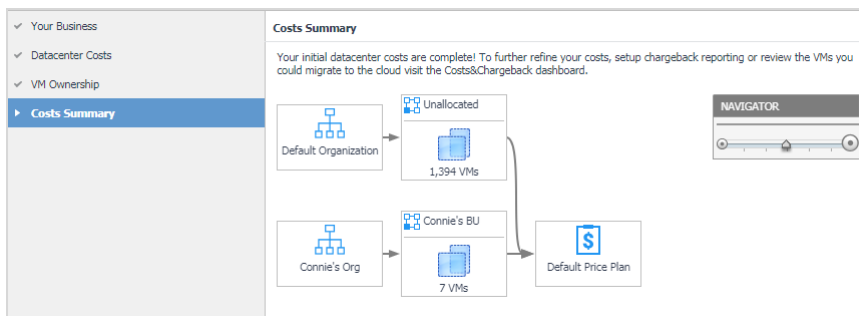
Your Business
Datacenter Costs
VM Ownership
Costs Summary

Costs Summary

Your initial datacenter costs are complete! To further refine your costs, setup chargeback reporting or review the VMs you could migrate to the cloud visit the Costs&Chargeback dashboard.

Default Organization

Unallocated

1,394 VMs

NAVIGATOR

Connie's Org

Connie's BU

7 VMs

Default Price Plan